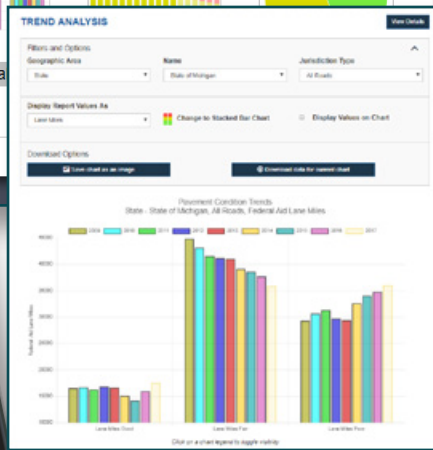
TREND ANALYSIS

View Details

Filters and Options

Geographic Area
State

Name
State of Michigan

Jurisdiction Type
All Roads

Display Report Values As
Lane Miles

Change to Stacked Bar Chart

Display Values on Chart

Download Options

Save chart as an image

Download data for current chart

Pavement Condition Trends
State - State of Michigan, All Roads, Federal Aid Lane Miles

2009 2010 2011 2012 2013 2014 2015 2016 2017

Federal Aid Lane Miles

5000
4500
4000
3500
3000
2500
2000
1500
1000

Lane Miles Good
Lane Miles Fair
Lane Miles Poor

Click on a chart legend to toggle visibility